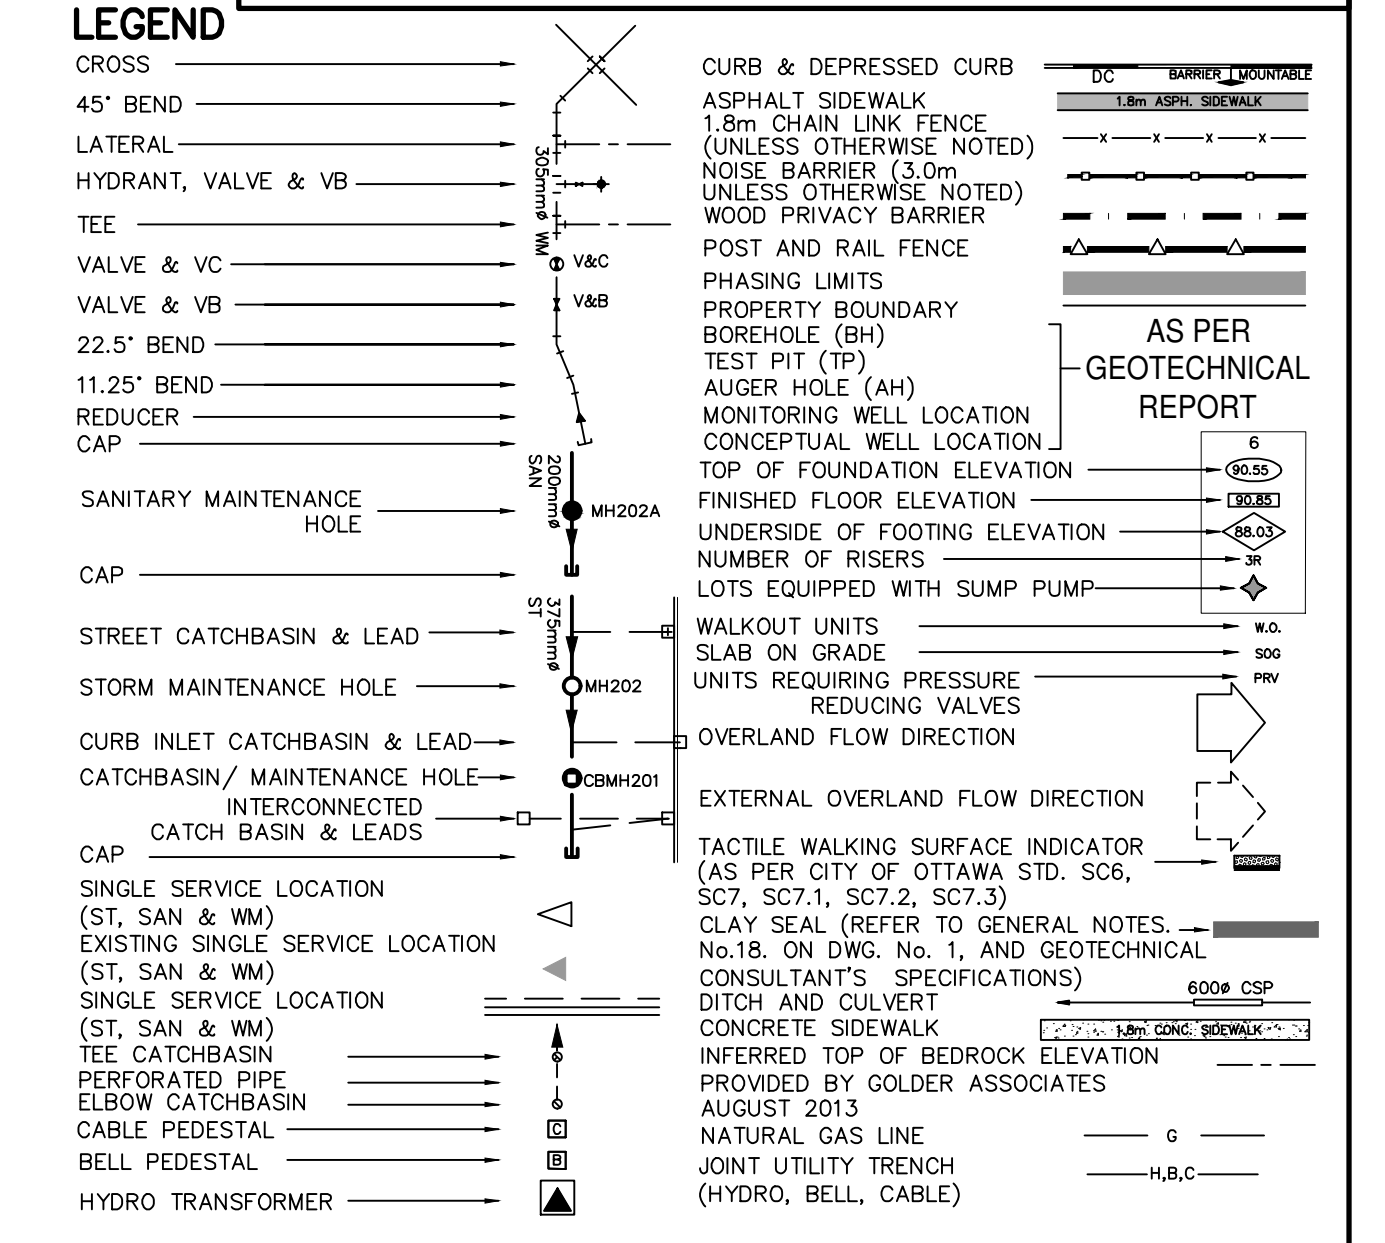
LEGEND

CROSS
45° BEND
LATERAL
HYDRANT, VALVE & VB
TEE
VALVE & VC
VALVE & VB
22.5° BEND
11.25° BEND
REDUCER
CAP
SANITARY MAINTENANCE HOLE
CAP
STREET CATCHBASIN & LEAD
STORM MAINTENANCE HOLE
CURB INLET CATCHBASIN & LEAD
CATCHBASIN/ MAINTENANCE HOLE
INTERCONNECTED CATCH BASIN & LEADS
CAP
SINGLE SERVICE LOCATION (ST, SAN & WM)
EXISTING SINGLE SERVICE LOCATION (ST, SAN & WM)
SINGLE SERVICE LOCATION (ST, SAN & WM)
TEE CATCHBASIN
PERFORATED PIPE
ELBOW CATCHBASIN
CABLE PEDESTAL
BELL PEDESTAL
HYDRO TRANSFORMER

305mmø WM
V&C
V&B
200mmø SAN
MH202A
375mmø ST
MH202
CBMH201
C
B

CURB & DEPRESSED CURB
DC
BARRIER
MOUNTABLE
ASPHALT SIDEWALK
1.8m ASPH. SIDEWALK
1.8m CHAIN LINK FENCE (UNLESS OTHERWISE NOTED)
NOISE BARRIER (3.0m UNLESS OTHERWISE NOTED)
WOOD PRIVACY BARRIER
POST AND RAIL FENCE
PHASING LIMITS
PROPERTY BOUNDARY
BOREHOLE (BH)
TEST PIT (TP)
AUGER HOLE (AH)
MONITORING WELL LOCATION
CONCEPTUAL WELL LOCATION
AS PER GEOTECHNICAL REPORT
6
TOP OF FOUNDATION ELEVATION
90.55
FINISHED FLOOR ELEVATION
90.85
UNDERSIDE OF FOOTING ELEVATION
88.03
NUMBER OF RISERS
3R
LOTS EQUIPPED WITH SUMP PUMP
WALKOUT UNITS
W.O.
SLAB ON GRADE
SOG
UNITS REQUIRING PRESSURE REDUCING VALVES
PRV
OVERLAND FLOW DIRECTION
EXTERNAL OVERLAND FLOW DIRECTION
TACTILE WALKING SURFACE INDICATOR (AS PER CITY OF OTTAWA STD. SC6, SC7, SC7.1, SC7.2, SC7.3)
CLAY SEAL (REFER TO GENERAL NOTES. No.18. ON DWG. No. 1, AND GEOTECHNICAL CONSULTANT'S SPECIFICATIONS)
600ø CSP
DITCH AND CULVERT
CONCRETE SIDEWALK
1.8m CONC. SIDEWALK
INFERRED TOP OF BEDROCK ELEVATION PROVIDED BY GOLDER ASSOCIATES AUGUST 2013
NATURAL GAS LINE
G
JOINT UTILITY TRENCH (HYDRO, BELL, CABLE)
H,B,C